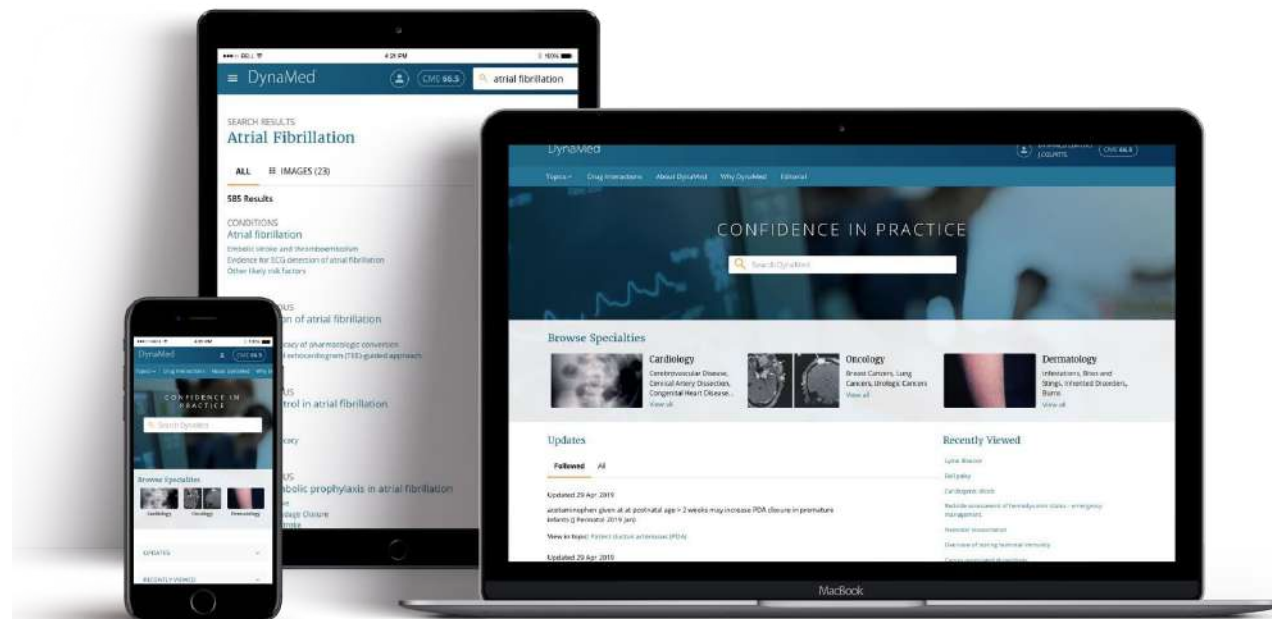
4:21 PM

100%

DynaMed

CME 66.5

atrial fibrillation

SEARCH RESULTS

Atrial Fibrillation

ALL

IMAGES (23)

SBS Results

CONDITIONS

Atrial fibrillation

Embolic stroke and thromboembolism

Evidence for ECG detection of atrial fibrillation

Other likely risk factors

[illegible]OUS

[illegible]on of atrial fibrillation

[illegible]acy of pharmacologic conversion

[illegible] echocardiogram (TEE)-guided approach

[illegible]US

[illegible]trol in atrial fibrillation

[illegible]US

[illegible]bolic prophylaxis in atrial fibrillation

DynaMed

CME 66.5

Topics

Drug Interactions

About DynaMed

Why DynaMed

CONFIDENCE IN PRACTICE

Search DynaMed

Browse Specialties

Cardiology

Oncology

Dermatology

UPDATES

RECENTLY VIEWED

DynaMed

CME 66.5

Topics

Drug Interactions

About DynaMed

Why DynaMed

Editorial

CONFIDENCE IN PRACTICE

Search DynaMed

Browse Specialties

Cardiology

Cerebrovascular Disease, Cervical Artery Dissection, Congenital Heart Disease...

View all

Oncology

Breast Cancers, Lung Cancers, Urologic Cancers

View all

Dermatology

Infestations, Bites and Stings, Inherited Disorders, Burns

View all

Updates

Followed

All

Updated 29 Apr 2019

acetaminophen given at at postnatal age > 2 weeks may increase PDA closure in premature infants (J Perinatol 2019 Jan)

View in topic: Patent ductus arteriosus (PDA)

Updated 29 Apr 2019

Recently Viewed

Lyme disease

Bell palsy

Cardiogenic shock

Bedside assessment of hemodynamic status - emergency management

Neonatal resuscitation

Overview of testing hormonal immunity

MacBook